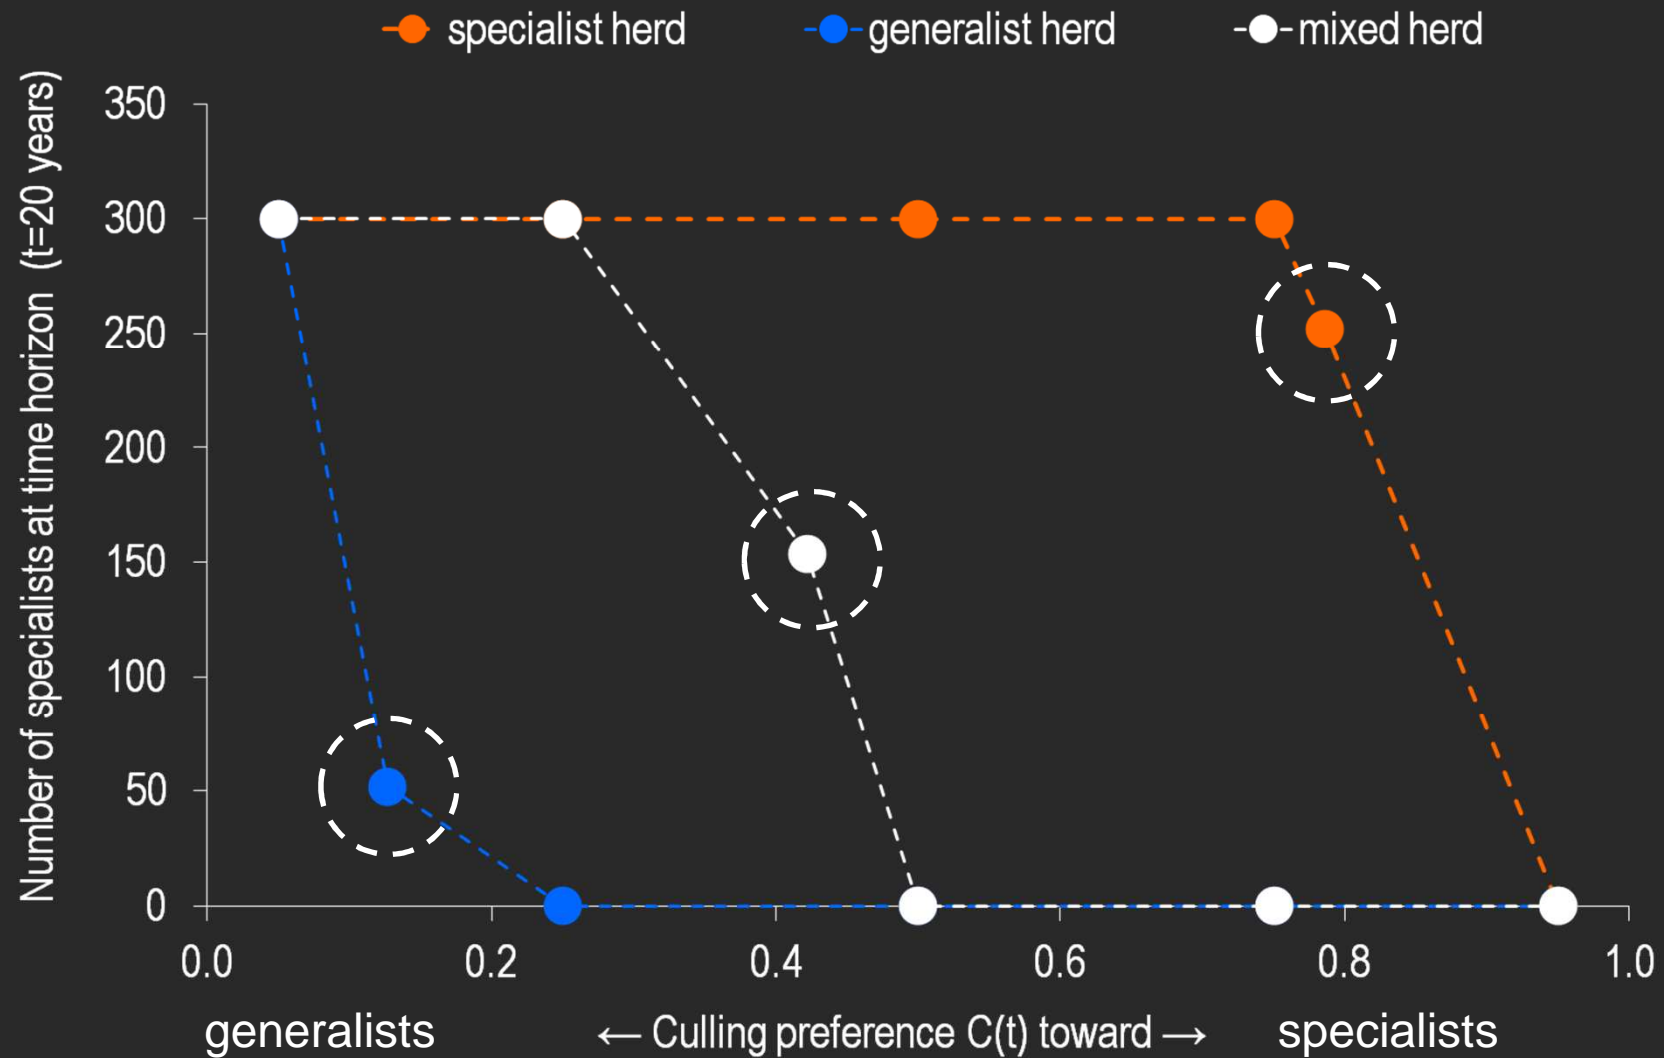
specialist herd
generalist herd
mixed herd

Number of specialists at time horizon (t=20 years)

350
300
250
200
150
100
50
0

0.0
0.2
0.4
0.6
0.8
1.0

generalists
← Culling preference C(t) toward →
specialists